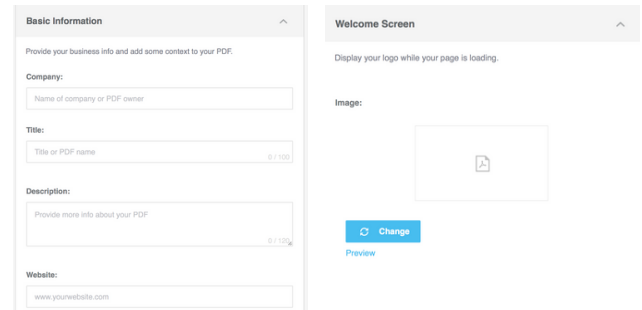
Basic Information

Provide your business info and add some context to your PDF.

Company:

Name of company or PDF owner

Title:

Title or PDF name

0 / 100

Description:

Provide more info about your PDF

0 / 120

Website:

www.yourwebsite.com

Welcome Screen

Display your logo while your page is loading.

Image:

Change

Preview